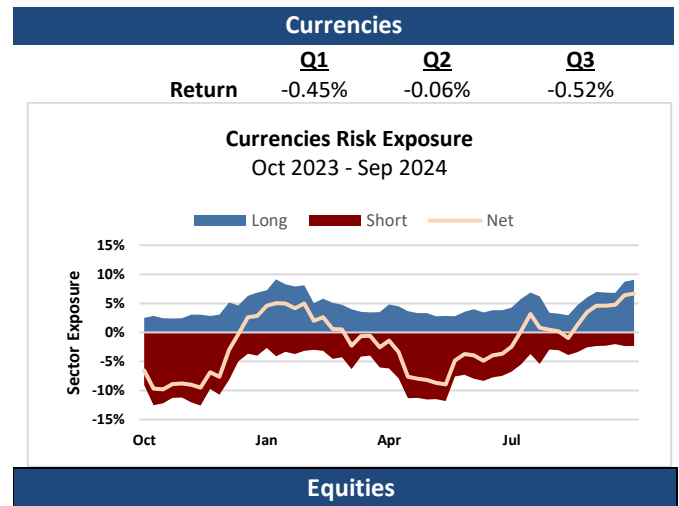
Currencies

| | Q1 | Q2 | Q3 |
|---|---|---|---|
| Return | -0.45% | -0.06% | -0.52% |

Currencies Risk Exposure
Oct 2023 - Sep 2024

Long Short Net

Sector Exposure

15%
10%
5%
0%
-5%
-10%
-15%

Oct Jan Apr Jul

Equities